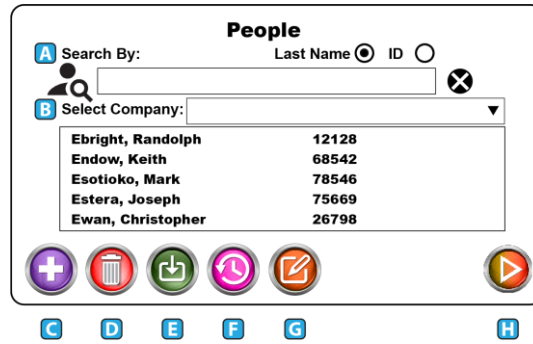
People

A Search By: Last Name ID

B Select Company:

| | |
|---|---|
| Ebright, Randolph | 12128 |
| Endow, Keith | 68542 |
| Esotioko, Mark | 78546 |
| Estera, Joseph | 75669 |
| Ewan, Christopher | 26798 |

C D E F G H